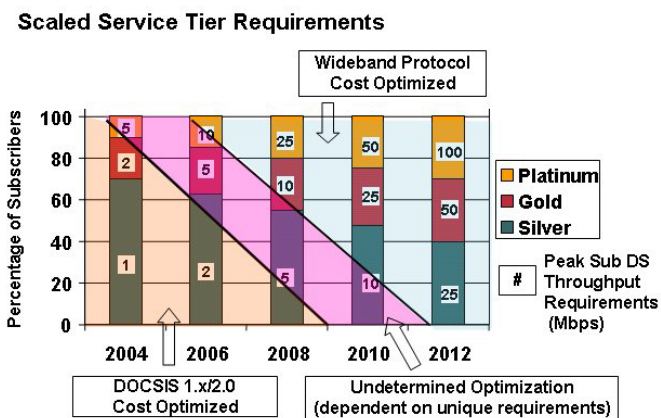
Scaled Service Tier Requirements

Wideband Protocol
Cost Optimized

Percentage of Subscribers

100
80
60
40
20
0

5
2
1

10
5
2

25
10
5

50
25
10

100
50
25

2004
2006
2008
2010
2012

Platinum
Gold
Silver

#
Peak Sub DS Throughput Requirements (Mbps)

DOCSIS 1.x/2.0
Cost Optimized

Undetermined Optimization
(dependent on unique requirements)